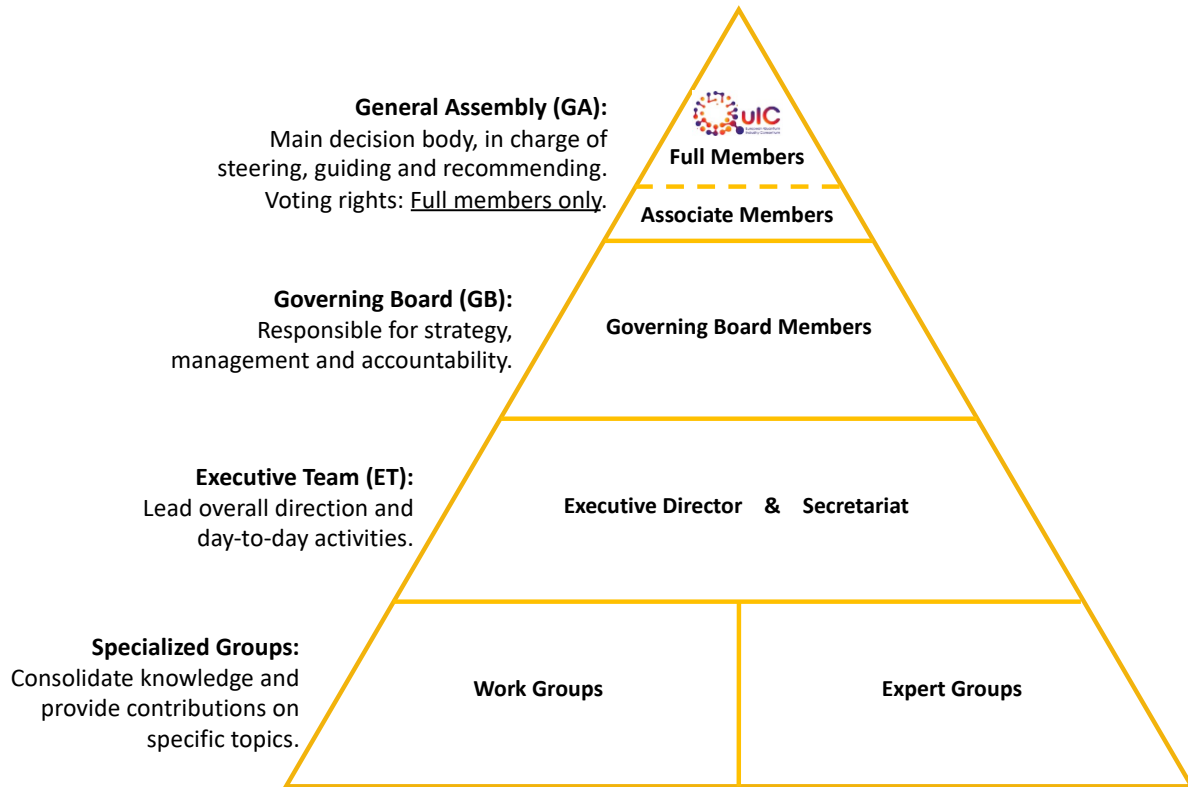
General Assembly (GA):
Main decision body, in charge of steering, guiding and recommending.
Voting rights: Full members only.

QuIC
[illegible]

Full Members

Associate Members

Governing Board (GB):
Responsible for strategy, management and accountability.

Governing Board Members

Executive Team (ET):
Lead overall direction and day-to-day activities.

Executive Director & Secretariat

Specialized Groups:
Consolidate knowledge and provide contributions on specific topics.

Work Groups

Expert Groups